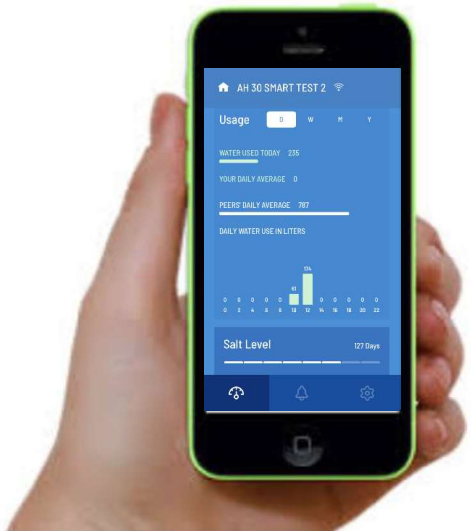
AH 30 SMART TEST 2

Usage D W M Y

WATER USED TODAY 235

YOUR DAILY AVERAGE 0

PEERS' DAILY AVERAGE 787

DAILY WATER USE IN LITERS

0 0 0 0 0 0 61 174 0 0 0 0

0 2 4 6 8 10 12 14 16 18 20 22

Salt Level 127 Days